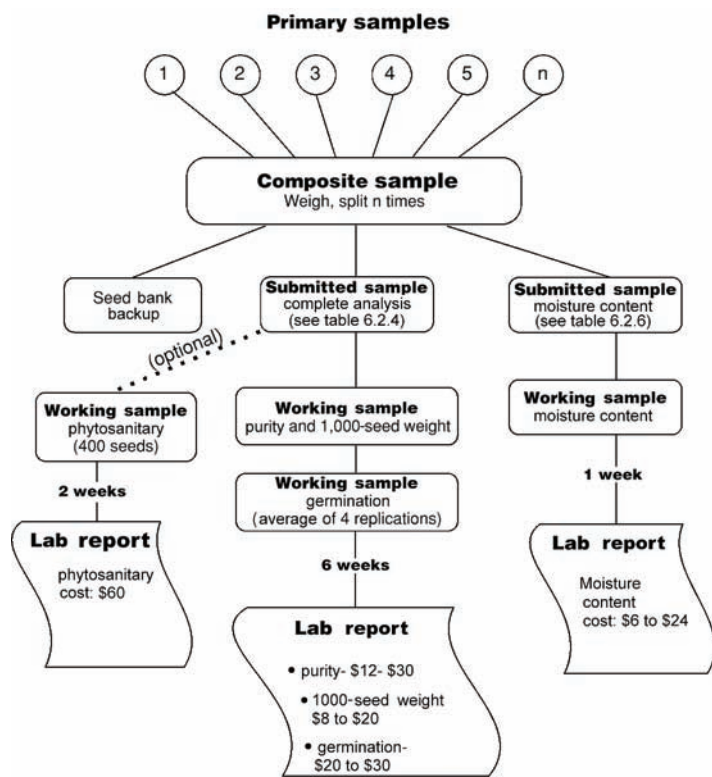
Primary samples

1

2

3

4

5

n

Composite sample
Weigh, split n times

Seed bank backup

Submitted sample
complete analysis
(see table 6.2.4)

Submitted sample
moisture content
(see table 6.2.6)

(optional)

Working sample
phytosanitary
(400 seeds)

2 weeks

Lab report
phytosanitary
cost: $60

Working sample
purity and 1,000-seed weight

Working sample
germination
(average of 4 replications)

6 weeks

Lab report
• purity- $12- $30
• 1000-seed weight
$8 to $20
• germination-
$20 to $30

Working sample
moisture content

1 week

Lab report
Moisture content
cost: $6 to $24